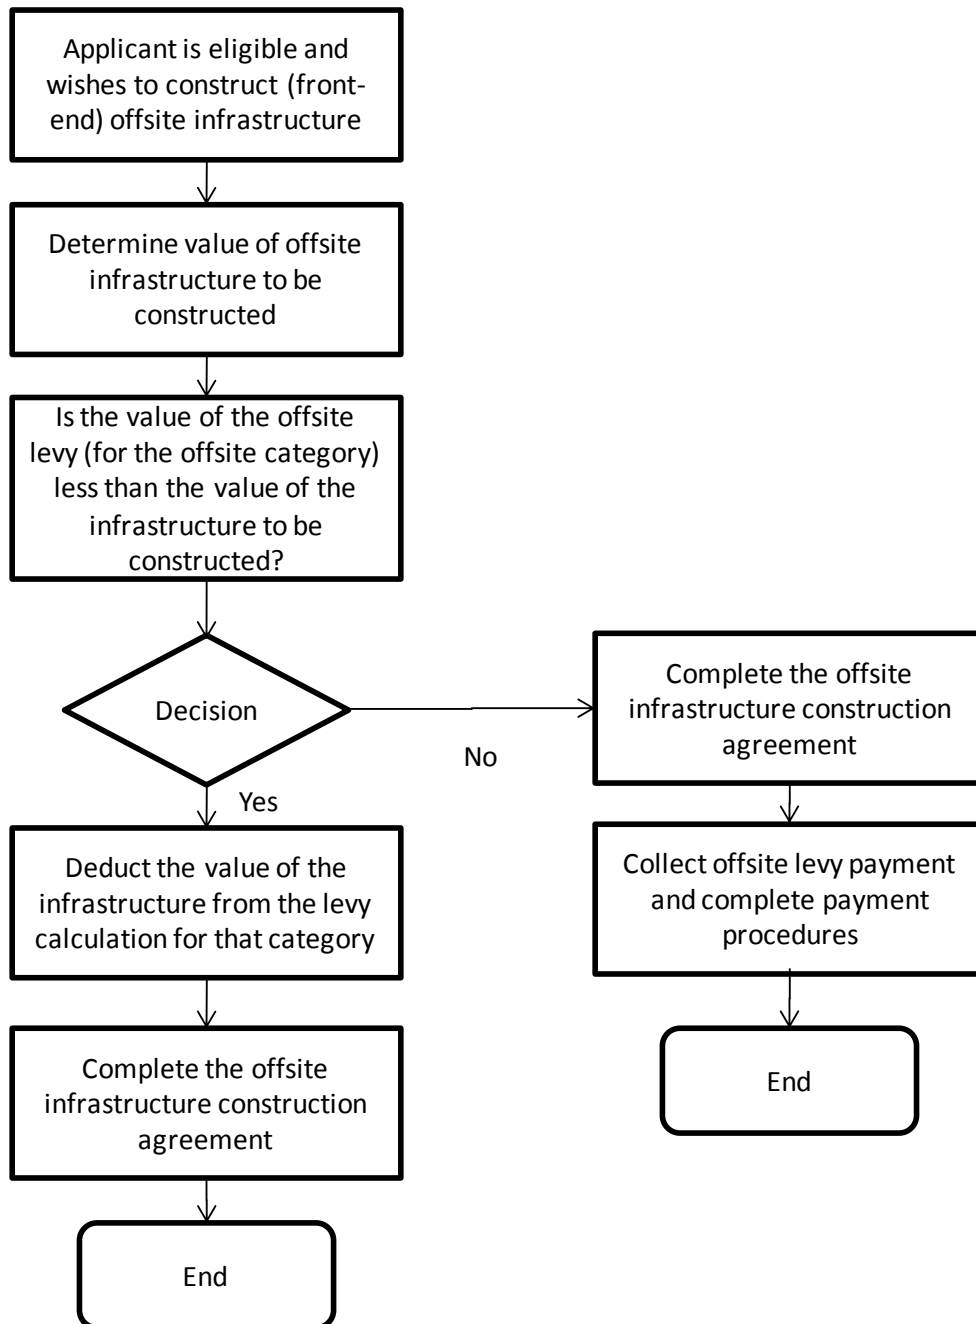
Applicant is eligible and wishes to construct (front-end) offsite infrastructure

Determine value of offsite infrastructure to be constructed

Is the value of the offsite levy (for the offsite category) less than the value of the infrastructure to be constructed?

Decision

No

Complete the offsite infrastructure construction agreement

Collect offsite levy payment and complete payment procedures

End

Yes

Deduct the value of the infrastructure from the levy calculation for that category

Complete the offsite infrastructure construction agreement

End